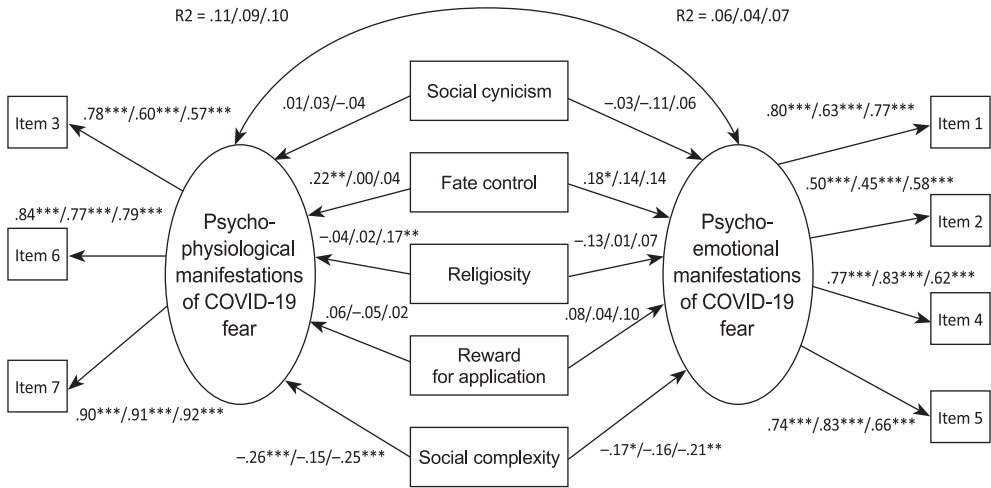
R2 = .11/.09/.10

R2 = .06/.04/.07

Item 3

.78***/.60***/.57***

.01/.03/–.04

Social cynicism

–.03/–.11/.06

.80***/.63***/.77***

Item 1

.22**/.00/.04

Fate control

.18*/.14/.14

.50***/.45***/.58***

.84***/.77***/.79***

Psychophysiological manifestations of COVID-19 fear

Item 2

Item 6

–.04/.02/.17**

Religiosity

–.13/.01/.07

Psychoemotional manifestations of COVID-19 fear

.77***/.83***/.62***

.06/–.05/.02

.08/.04/.10

Item 4

Reward for application

Item 7

.90***/.91***/.92***

Item 5

.74***/.83***/.66***

–.26***/–.15/–.25***

Social complexity

–.17*/–.16/–.21**